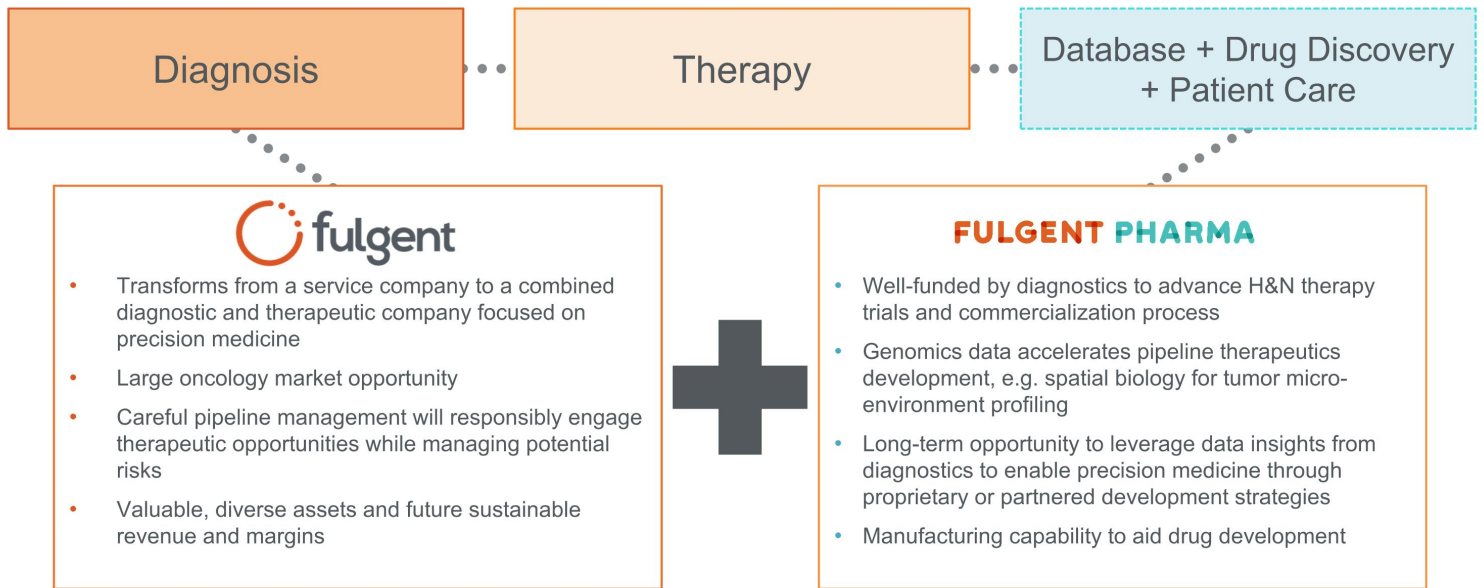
Diagnosis

Therapy

Database + Drug Discovery + Patient Care

fulgent

- Transforms from a service company to a combined diagnostic and therapeutic company focused on precision medicine
- Large oncology market opportunity
- Careful pipeline management will responsibly engage therapeutic opportunities while managing potential risks
- Valuable, diverse assets and future sustainable revenue and margins

FULGENT PHARMA

- Well-funded by diagnostics to advance H&N therapy trials and commercialization process
- Genomics data accelerates pipeline therapeutics development, e.g. spatial biology for tumor micro-environment profiling
- Long-term opportunity to leverage data insights from diagnostics to enable precision medicine through proprietary or partnered development strategies
- Manufacturing capability to aid drug development